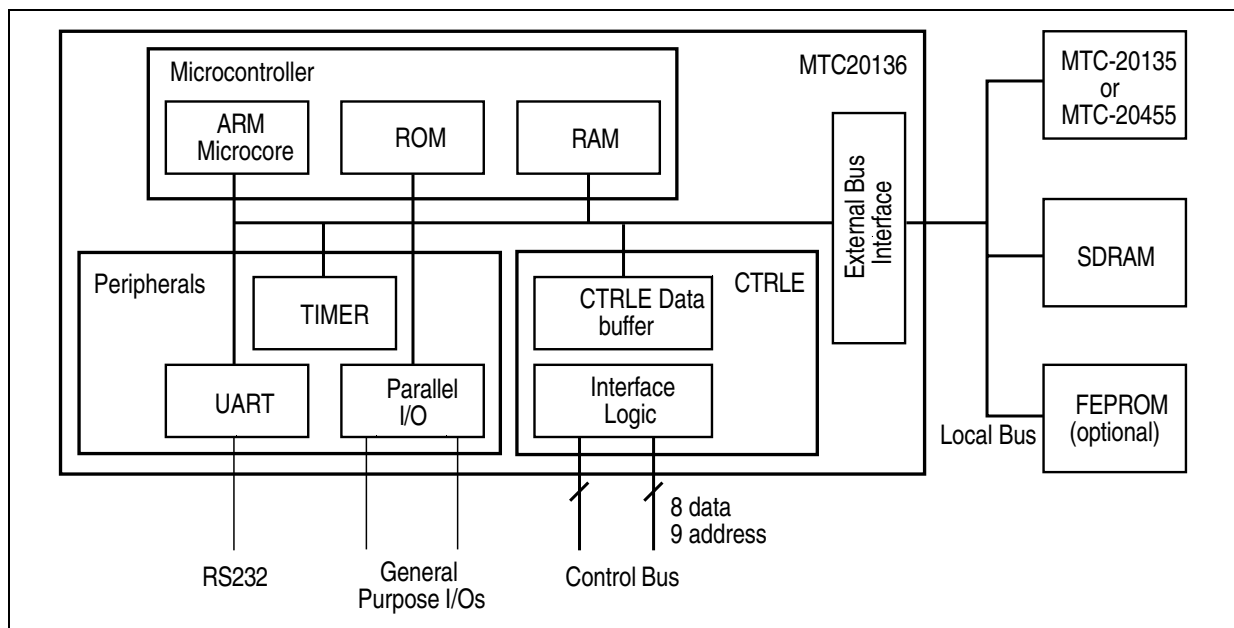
Microcontroller

MTC20136

ARM Microcore

ROM

RAM

External Bus Interface

MTC-20135 or MTC-20455

SDRAM

Peripherals

TIMER

CTRLE

CTRLE Data buffer

UART

Parallel I/O

Interface Logic

FEPROM (optional)

Local Bus

8 data
9 address

RS232

General Purpose I/Os

Control Bus